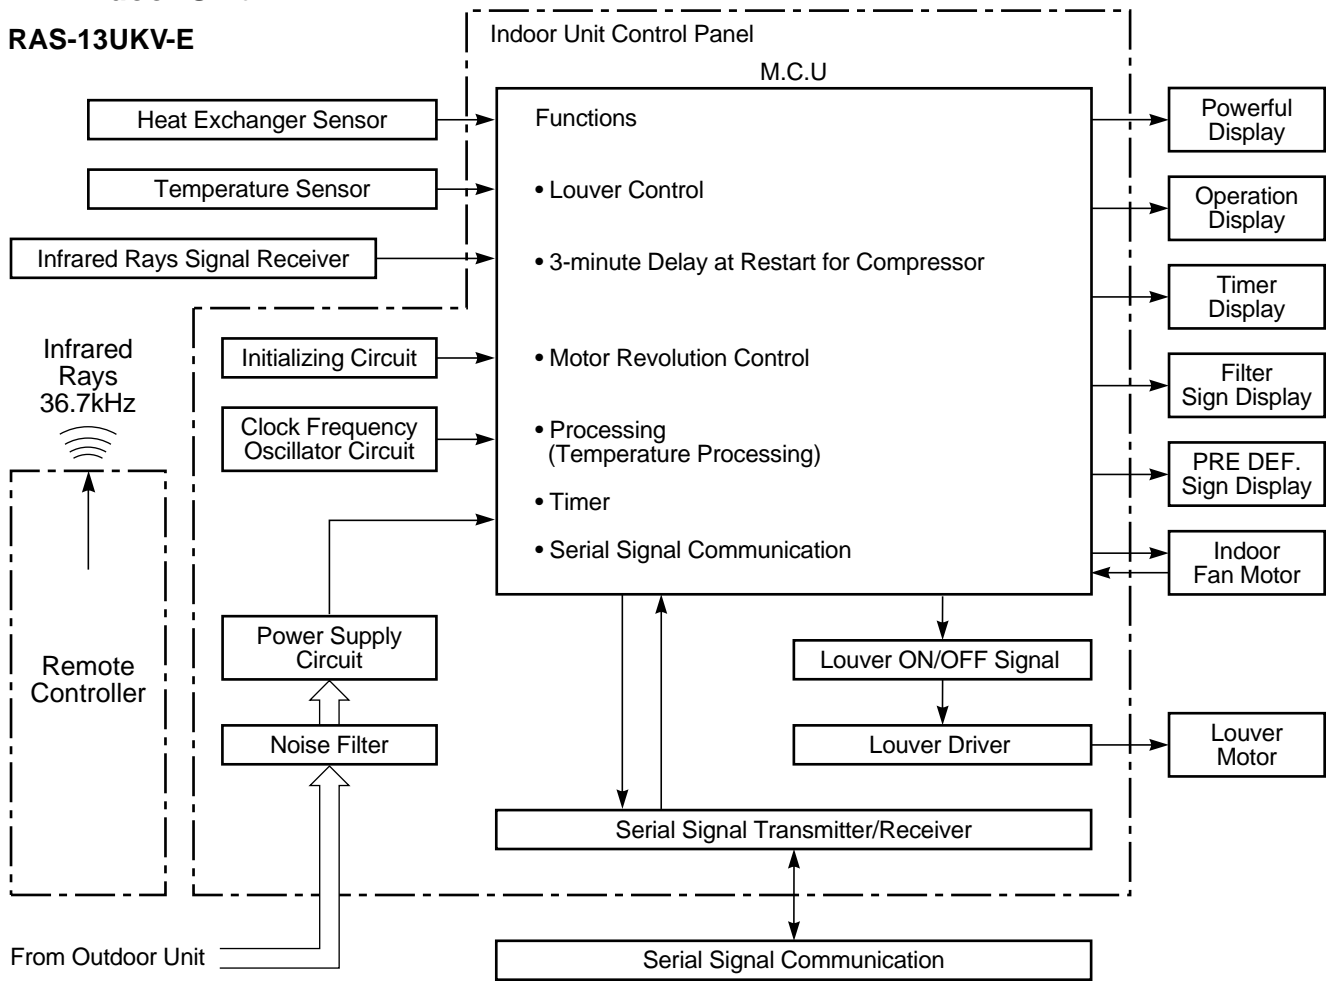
RAS-13UKV-E

Indoor Unit Control Panel

M.C.U

Heat Exchanger Sensor

Temperature Sensor

Infrared Rays Signal Receiver

Infrared Rays 36.7kHz

Remote Controller

Initializing Circuit

Clock Frequency Oscillator Circuit

Power Supply Circuit

Noise Filter

From Outdoor Unit

Functions

• Louver Control

• 3-minute Delay at Restart for Compressor

• Motor Revolution Control

• Processing (Temperature Processing)

• Timer

• Serial Signal Communication

Powerful Display

Operation Display

Timer Display

Filter Sign Display

PRE DEF. Sign Display

Indoor Fan Motor

Louver ON/OFF Signal

Louver Driver

Louver Motor

Serial Signal Transmitter/Receiver

Serial Signal Communication